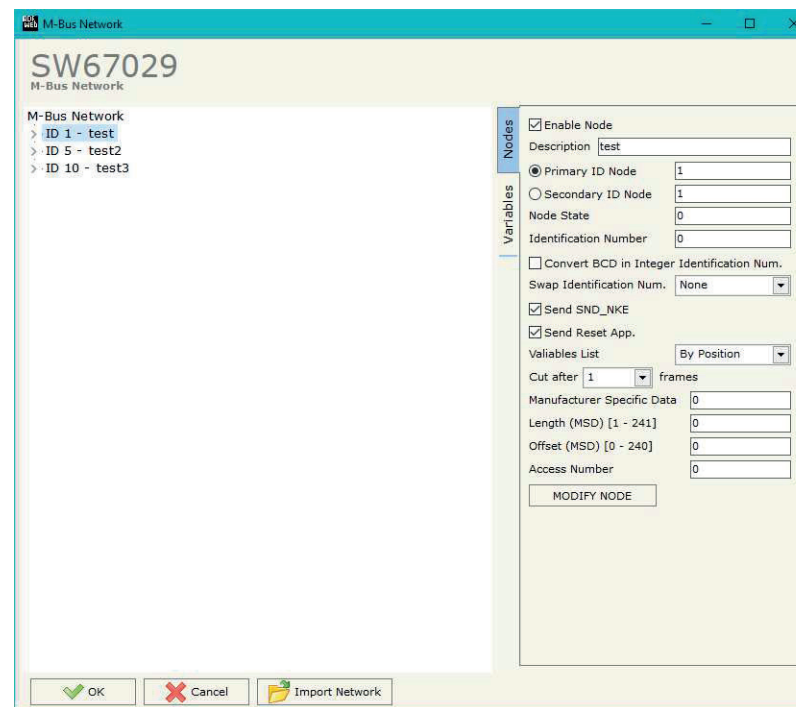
M-Bus Network

SW67029
M-Bus Network

M-Bus Network
ID 1 - test
ID 5 - test2
ID 10 - test3

Nodes
Variables

Enable Node
Description test
Primary ID Node 1
Secondary ID Node 1
Node State 0
Identification Number 0
Convert BCD in Integer Identification Num.
Swap Identification Num. None
Send SND_NKE
Send Reset App.
Valiables List By Position
Cut after 1 frames
Manufacturer Specific Data 0
Length (MSD) [1 - 241] 0
Offset (MSD) [0 - 240] 0
Access Number 0
MODIFY NODE

OK
Cancel
Import Network